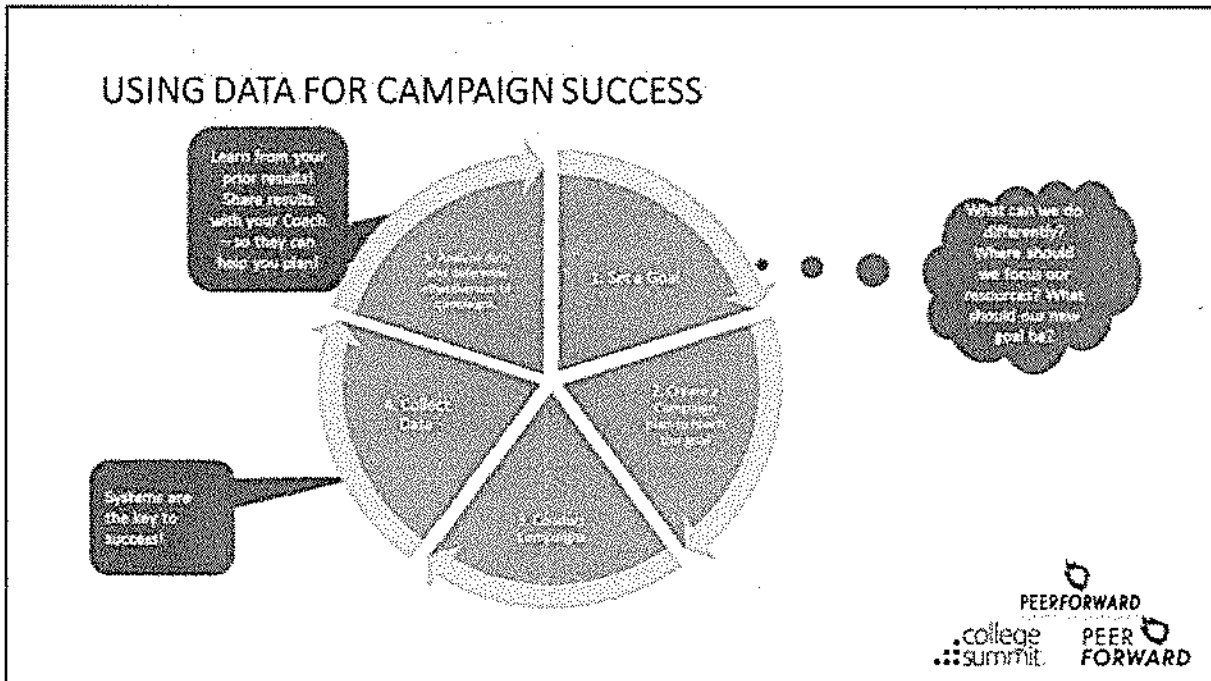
USING DATA FOR CAMPAIGN SUCCESS

Learn from your prior results! Share results with your Coach – so they can help you plan!

5. Analyze data and determine effectiveness of campaign

1. Set a Goal

What can we do differently? Where should we focus our resources? What should our new goal be?

2. Create a Campaign plan to reach the goal

3. Conduct Campaign

4. Collect Data

Systems are the key to success!

PEERFORWARD

college summit

PEER FORWARD